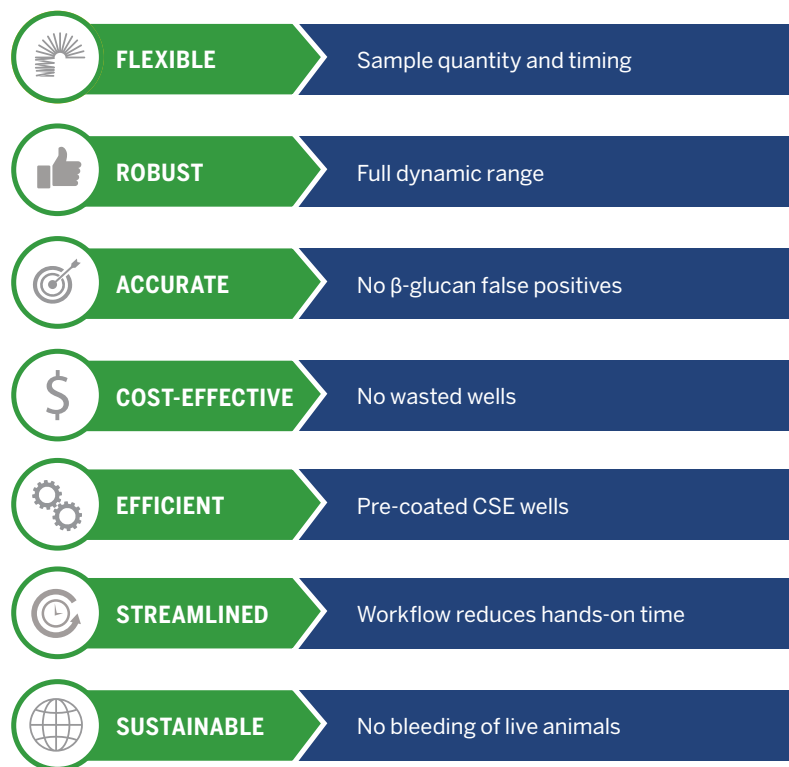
FLEXIBLE
Sample quantity and timing

ROBUST
Full dynamic range

ACCURATE
No β-glucan false positives

$
COST-EFFECTIVE
No wasted wells

EFFICIENT
Pre-coated CSE wells

STREAMLINED
Workflow reduces hands-on time

SUSTAINABLE
No bleeding of live animals